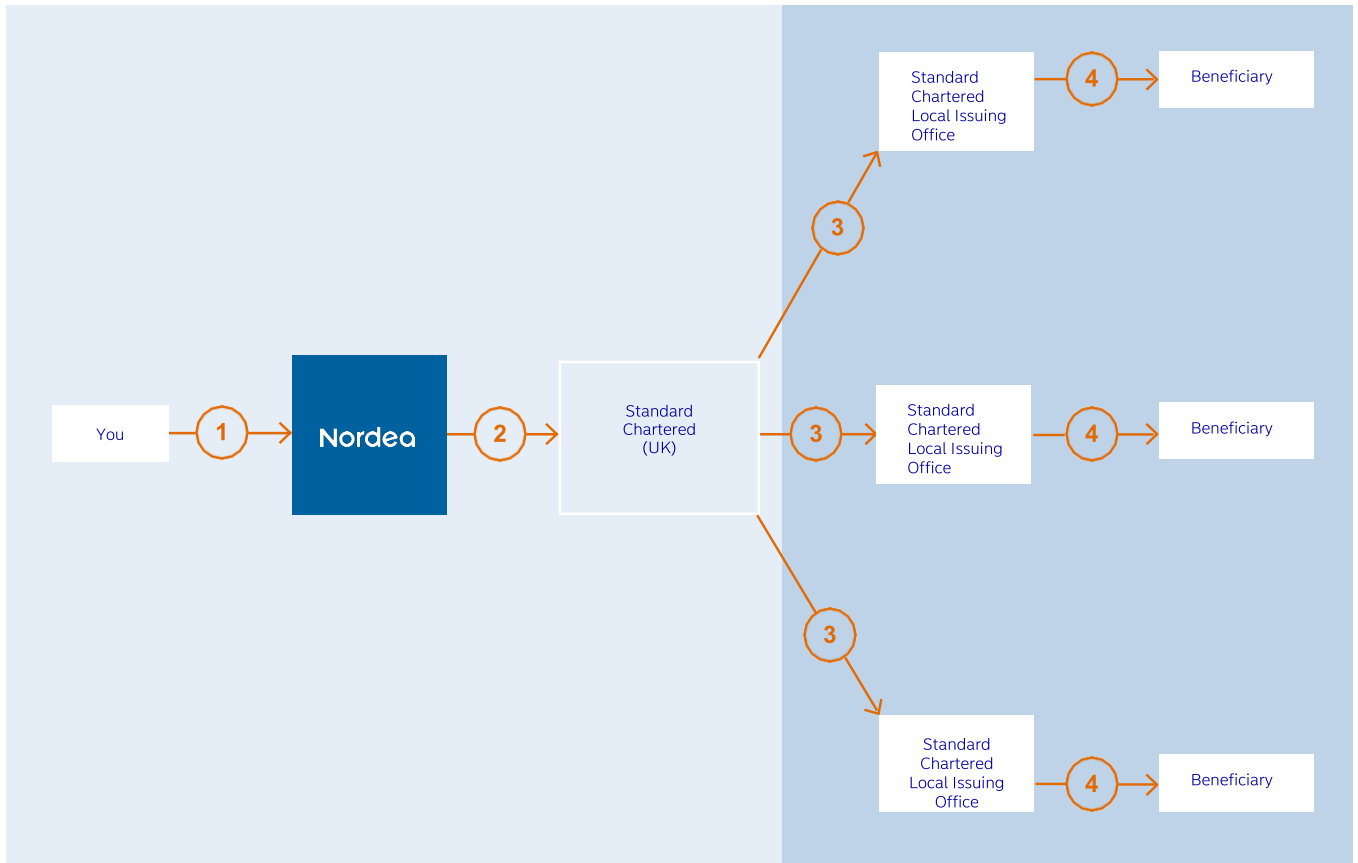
You

1

Nordea

2

Standard Chartered (UK)

3

Standard Chartered Local Issuing Office

4

Beneficiary

3

Standard Chartered Local Issuing Office

4

Beneficiary

3

Standard Chartered Local Issuing Office

4

Beneficiary